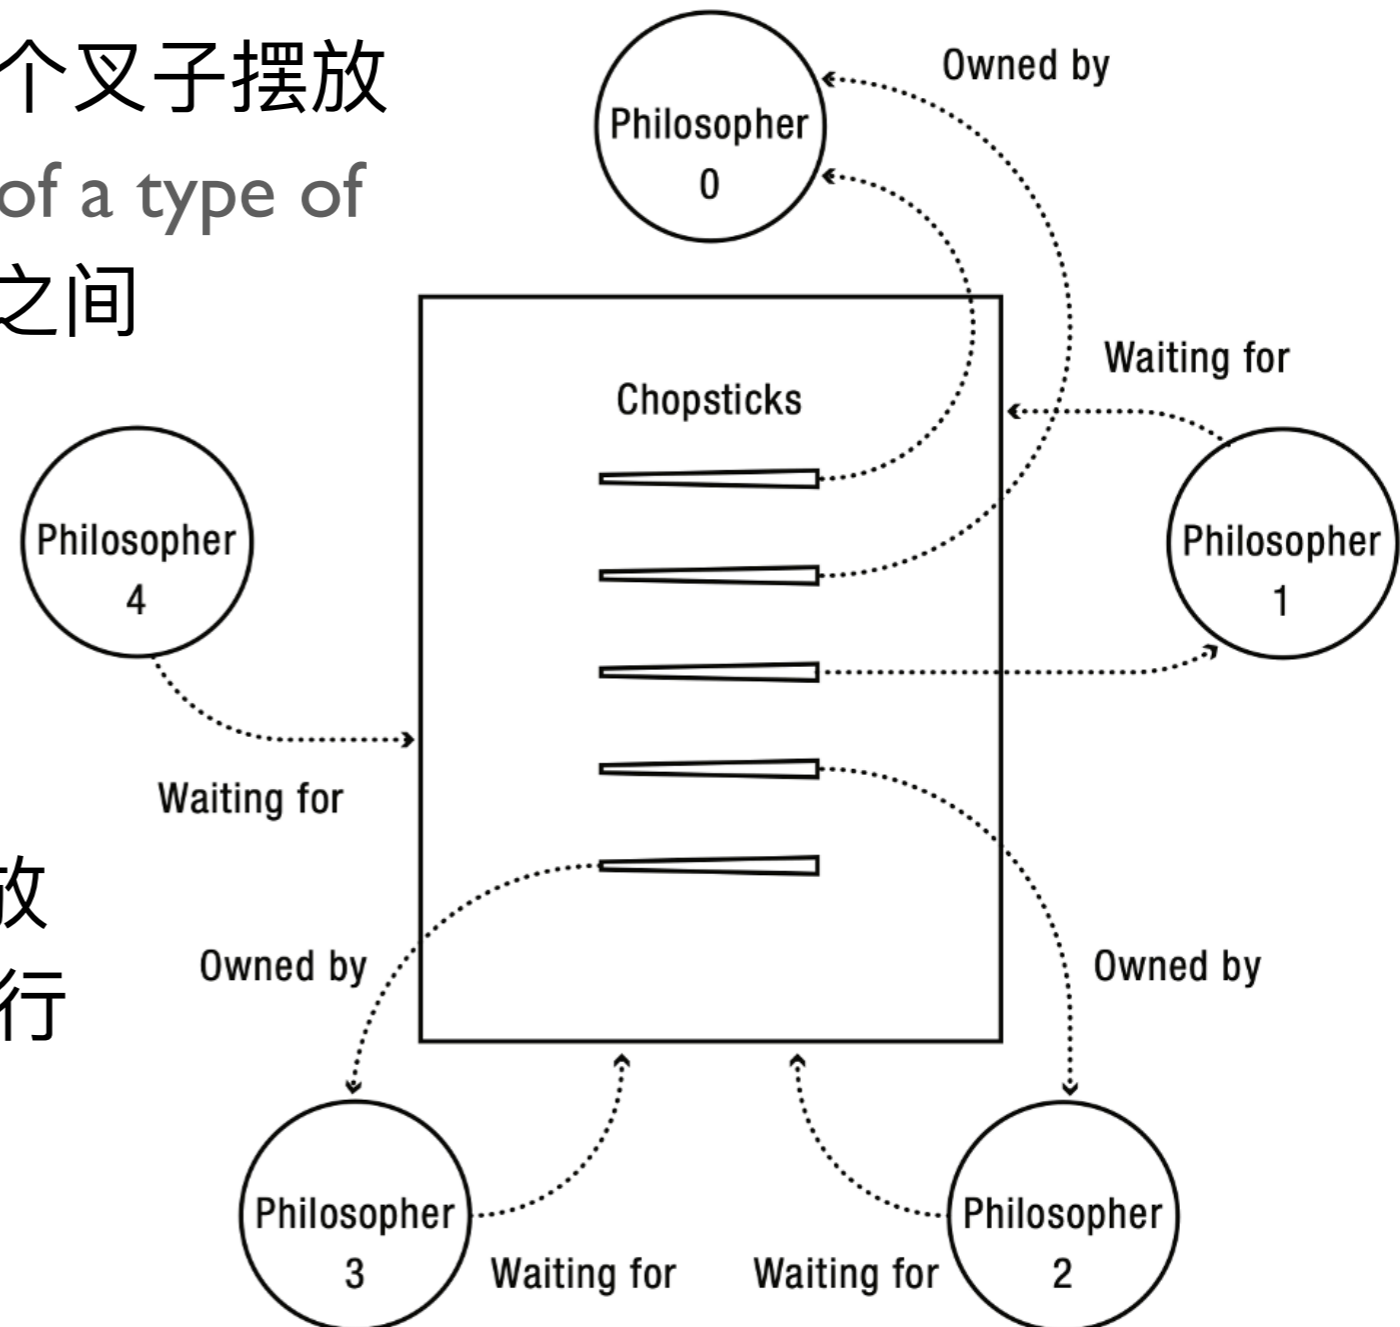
个叉子摆放
of a type of
之间

放
行

Philosopher 0

Owned by

Waiting for

Chopsticks

Philosopher 4

Philosopher 1

Waiting for

Owned by

Owned by

Philosopher 3

Waiting for

Waiting for

Philosopher 2